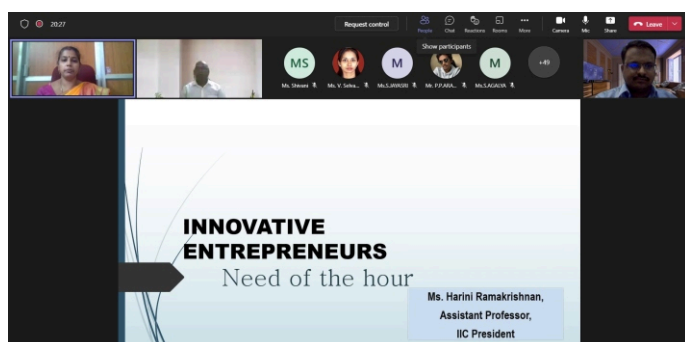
20:27

Request control

People

Chat

Reactions

Rooms

More

Camera

Mic

Share

Leave

Show participants

MS

Ms. Shivani

Ms. V. Selva...

M

Ms.S.JANSIRI

Mr. P.P.ARA...

M

Ms.S.AGALYA

+49

INNOVATIVE ENTREPRENEURS

Need of the hour

Ms. Harini Ramakrishnan,
Assistant Professor,
IIC President